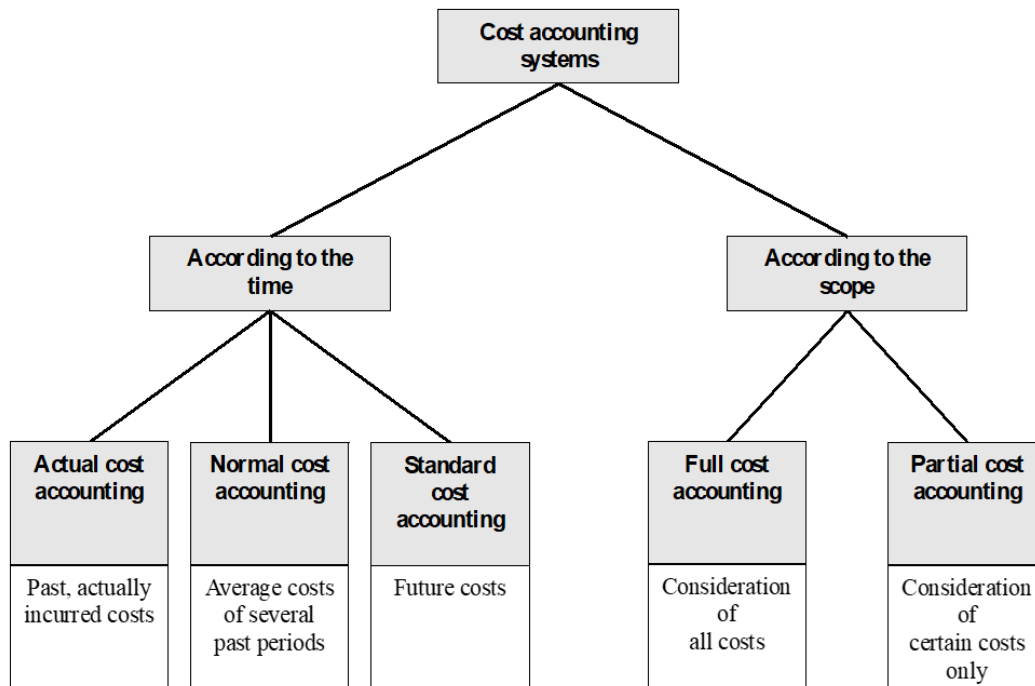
Cost accounting systems

According to the time

According to the scope

Actual cost accounting

Past, actually incurred costs

Normal cost accounting

Average costs of several past periods

Standard cost accounting

Future costs

Full cost accounting

Consideration of all costs

Partial cost accounting

Consideration of certain costs only